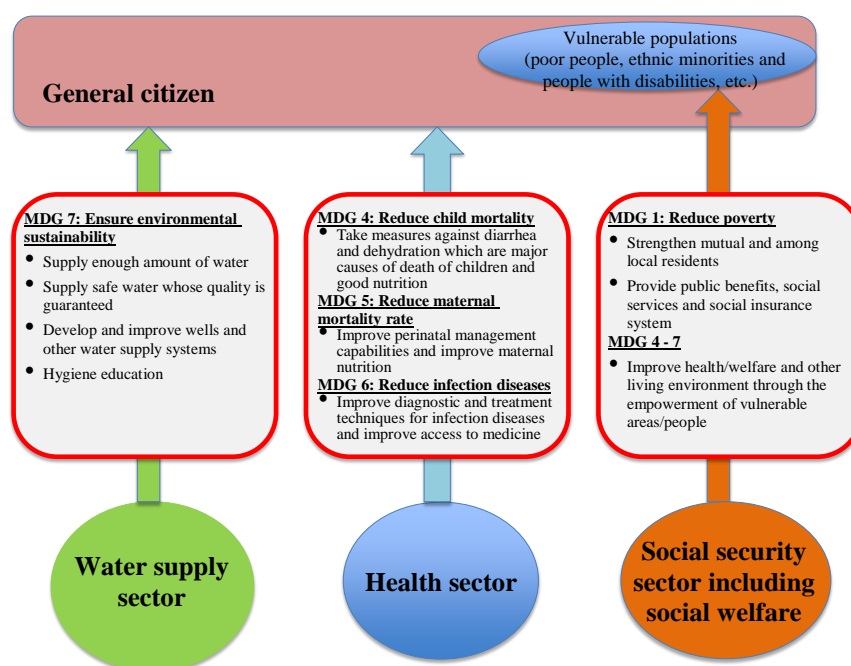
General citizen

Vulnerable populations
(poor people, ethnic minorities and people with disabilities, etc.)

MDG 7: Ensure environmental sustainability
• Supply enough amount of water
• Supply safe water whose quality is guaranteed
• Develop and improve wells and other water supply systems
• Hygiene education

MDG 4: Reduce child mortality
• Take measures against diarrhea and dehydration which are major causes of death of children and good nutrition
MDG 5: Reduce maternal mortality rate
• Improve perinatal management capabilities and improve maternal nutrition
MDG 6: Reduce infection diseases
• Improve diagnostic and treatment techniques for infection diseases and improve access to medicine

MDG 1: Reduce poverty
• Strengthen mutual and among local residents
• Provide public benefits, social services and social insurance system
MDG 4 - 7
• Improve health/welfare and other living environment through the empowerment of vulnerable areas/people

Water supply sector

Health sector

Social security sector including social welfare